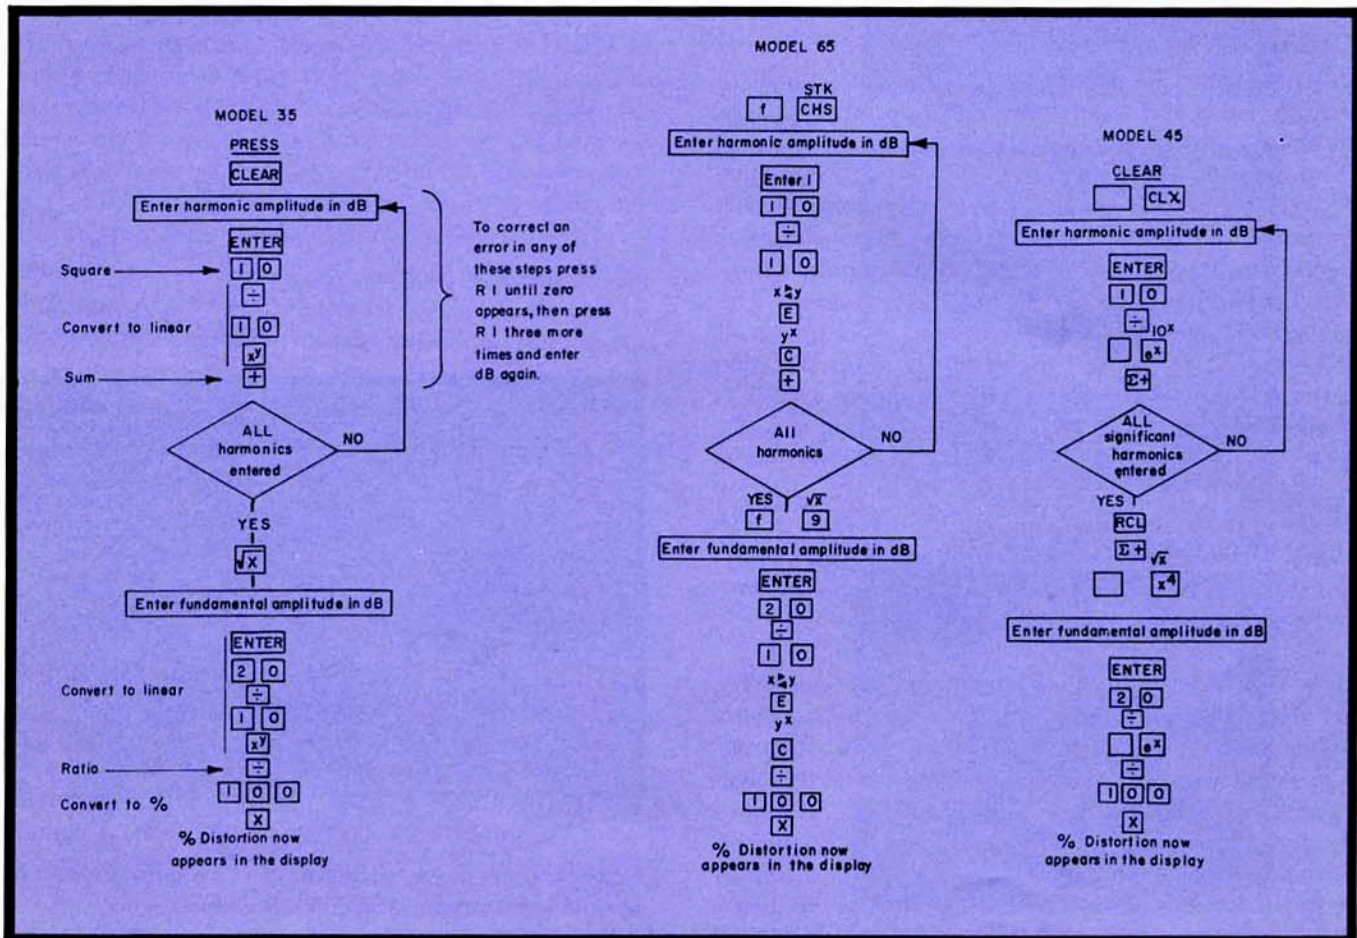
MODEL 35

PRESS

CLEAR

Enter harmonic amplitude in dB

ENTER

Square 1 0

÷

Convert to linear 1 0

$x^y$

Sum +

To correct an error in any of these steps press R↓ until zero appears, then press R↓ three more times and enter dB again.

ALL harmonics entered

NO

YES

$\sqrt{x}$

Enter fundamental amplitude in dB

ENTER

2 0

÷

Convert to linear 1 0

$x^y$

Ratio ÷

Convert to % 1 0 0

X

% Distortion now appears in the display

MODEL 65

STK

f CHS

Enter harmonic amplitude in dB

Enter ↑

1 0

÷

1 0

$x \rightleftarrows y$

E

$y^x$

C

+

All harmonics

NO

YES

f

$\sqrt{x}$

9

Enter fundamental amplitude in dB

ENTER

2 0

÷

1 0

$x \rightleftarrows y$

E

$y^x$

C

÷

1 0 0

X

% Distortion now appears in the display

MODEL 45

CLEAR

CLX

Enter harmonic amplitude in dB

ENTER

1 0

÷ $10^x$

$e^x$

Σ+

ALL significant harmonics entered

NO

YES

RCL

Σ+ $\sqrt{x}$

$x^4$

Enter fundamental amplitude in dB

ENTER

2 0

÷

$e^x$

÷

1 0 0

X

% Distortion now appears in the display